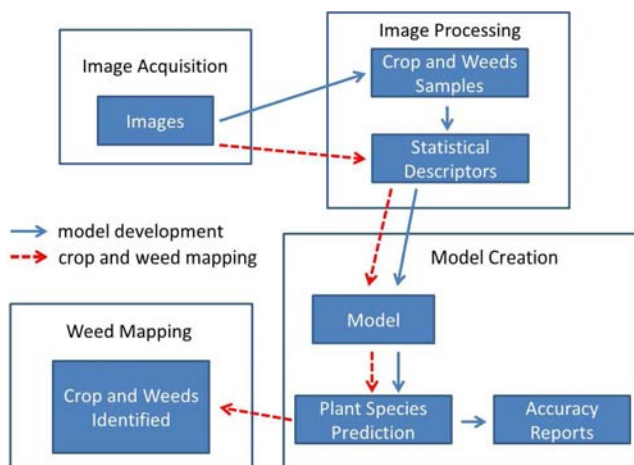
Image Acquisition

Images

Image Processing

Crop and Weeds Samples

Statistical Descriptors

model development

crop and weed mapping

Model Creation

Model

Plant Species Prediction

Accuracy Reports

Weed Mapping

Crop and Weeds Identified